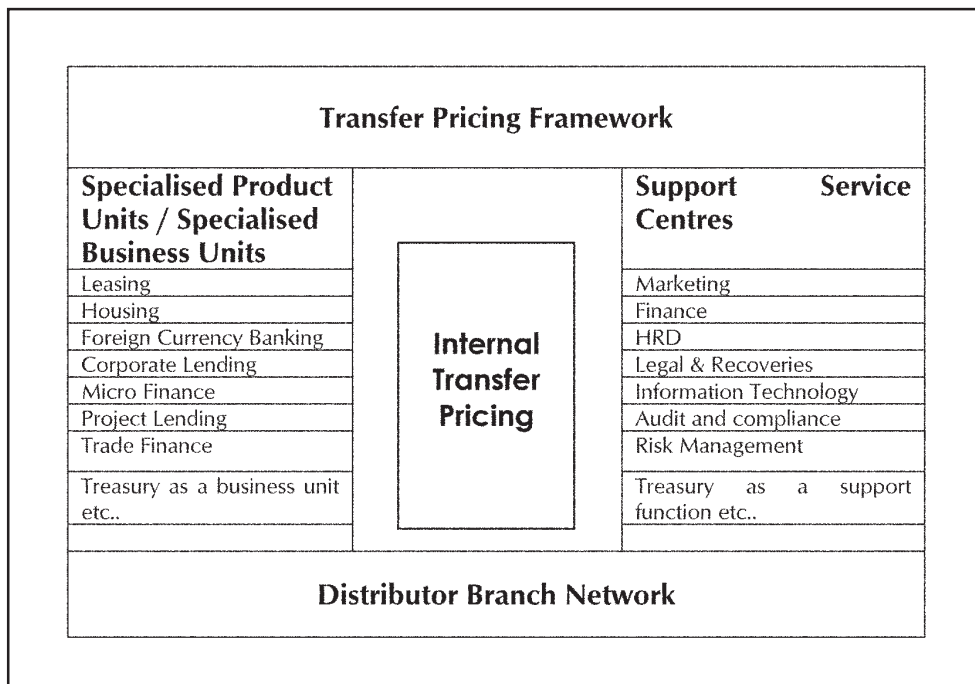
Transfer Pricing Framework

| Specialised Product Units / Specialised Business Units | | Support Service Centres |
|---|---|---|
| Leasing | Internal Transfer Pricing | Marketing |
| Housing | | Finance |
| Foreign Currency Banking | | HRD |
| Corporate Lending | | Legal & Recoveries |
| Micro Finance | | Information Technology |
| Project Lending | | Audit and compliance |
| Trade Finance | | Risk Management |
| Treasury as a business unit etc.. | | Treasury as a support function etc.. |

Distributor Branch Network